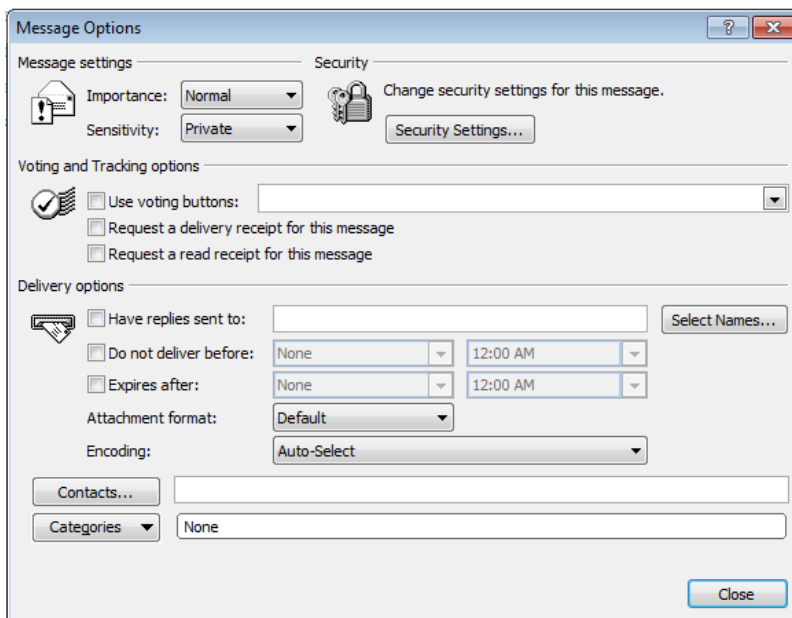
Message Options

?

Message settings

Importance: Normal

Sensitivity: Private

Security

Change security settings for this message.

Security Settings...

Voting and Tracking options

Use voting buttons:

Request a delivery receipt for this message

Request a read receipt for this message

Delivery options

Have replies sent to:

Select Names...

Do not deliver before: None 12:00 AM

Expires after: None 12:00 AM

Attachment format: Default

Encoding: Auto-Select

Contacts...

Categories

None

Close